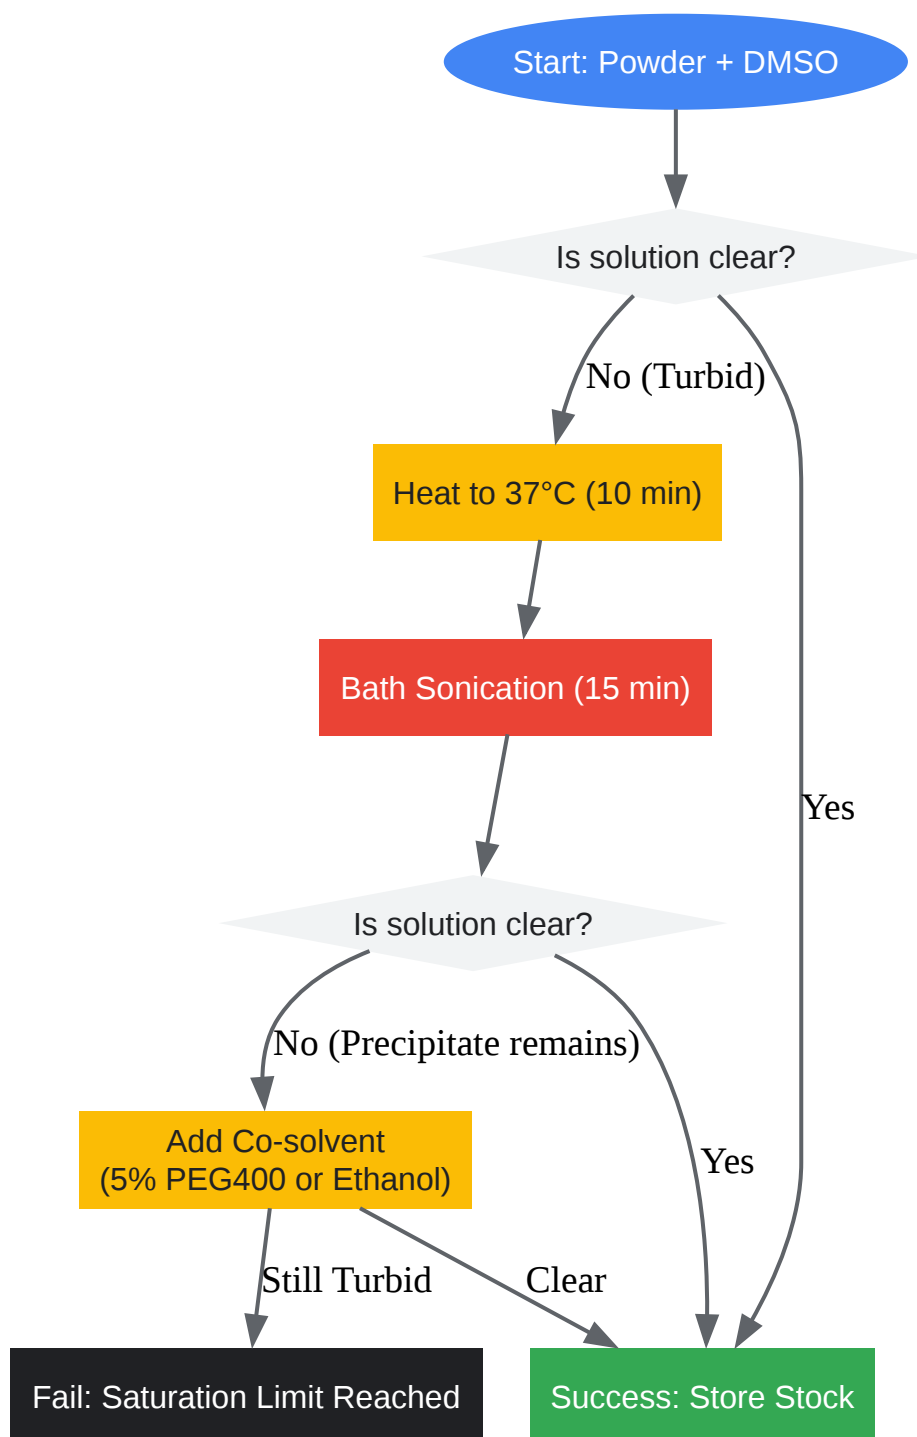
Start: Powder + DMSO

Is solution clear?

No (Turbid)

Yes

Heat to 37°C (10 min)

Bath Sonication (15 min)

Is solution clear?

No (Precipitate remains)

Yes

Add Co-solvent
(5% PEG400 or Ethanol)

Still Turbid

Clear

Fail: Saturation Limit Reached

Success: Store Stock